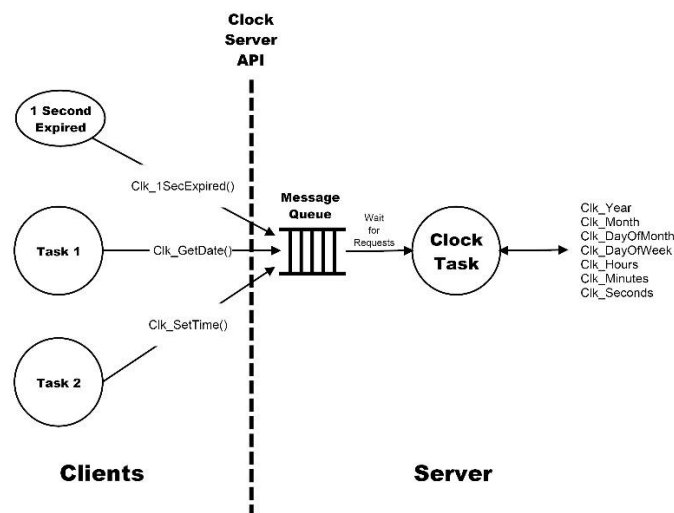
Clock Server API

1 Second Expired

Clk_1SecExpired()

Task 1

Clk_GetDate()

Clk_SetTime()

Task 2

Message Queue

Wait for Requests

Clock Task

Clk_Year
Clk_Month
Clk_DayOfMonth
Clk_DayOfWeek
Clk_Hours
Clk_Minutes
Clk_Seconds

Clients

Server